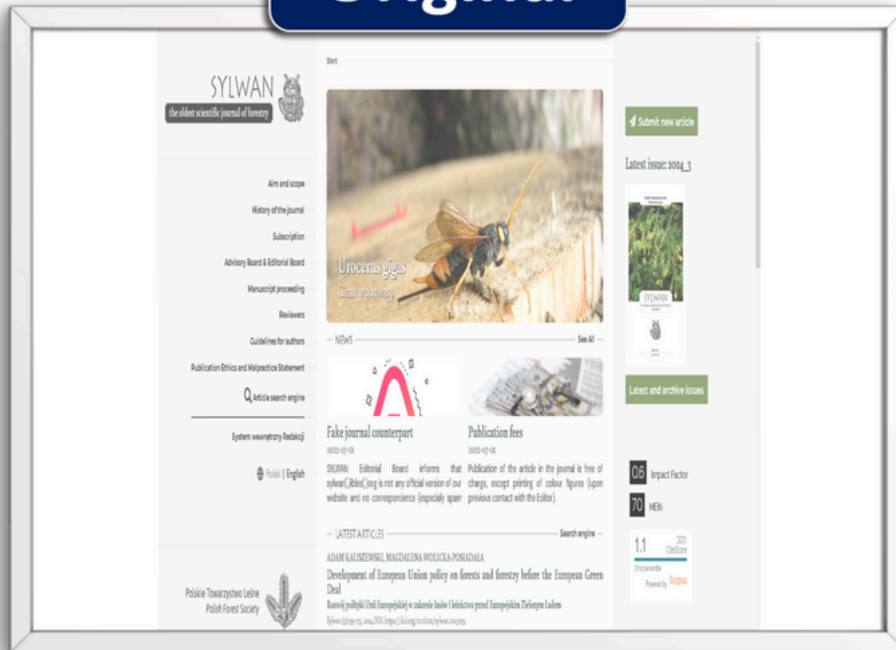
Original

SYLWAN
the oldest scientific journal of forestry

Start

Aim and scope
History of the journal
Subscription
Advisory Board & Editorial Board
Manuscript proceeding
Reviewers
Guidelines for authors
Publication Ethics and Malpractice Statement
Article search engine
System wewnętrzny Redakcji
Polski | English

Polskie Towarzystwo Leśne
Polish Forest Society

Urocerus gigas
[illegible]

NEWS
See All

Fake journal counterpart
2022-07-01
SYLWAN Editorial Board informs that sylwan(.)ibles(.)org is not any official version of our website and no correspondence (especially spam

Publication fees
2022-07-01
Publication of the article in the journal is free of charge, except printing of colour figures (upon previous contact with the Editor).

LATEST ARTICLES
Search engine

ADAM KALISZEWSKI, MAGDALENA WOLICKA-POSADAŁA
Development of European Union policy on forests and forestry before the European Green Deal
Rozwój polityki Unii Europejskiej w zakresie lasów i leśnictwa przed Europejskim Zielonym Ładem
Sylwan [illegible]

Submit new article
Latest issue: 2024_3
SYLWAN
Latest and archive issues

0.6 Impact Factor
70 MEiN
1.1 2021 CiteScore
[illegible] percentile
Powered by Scopus